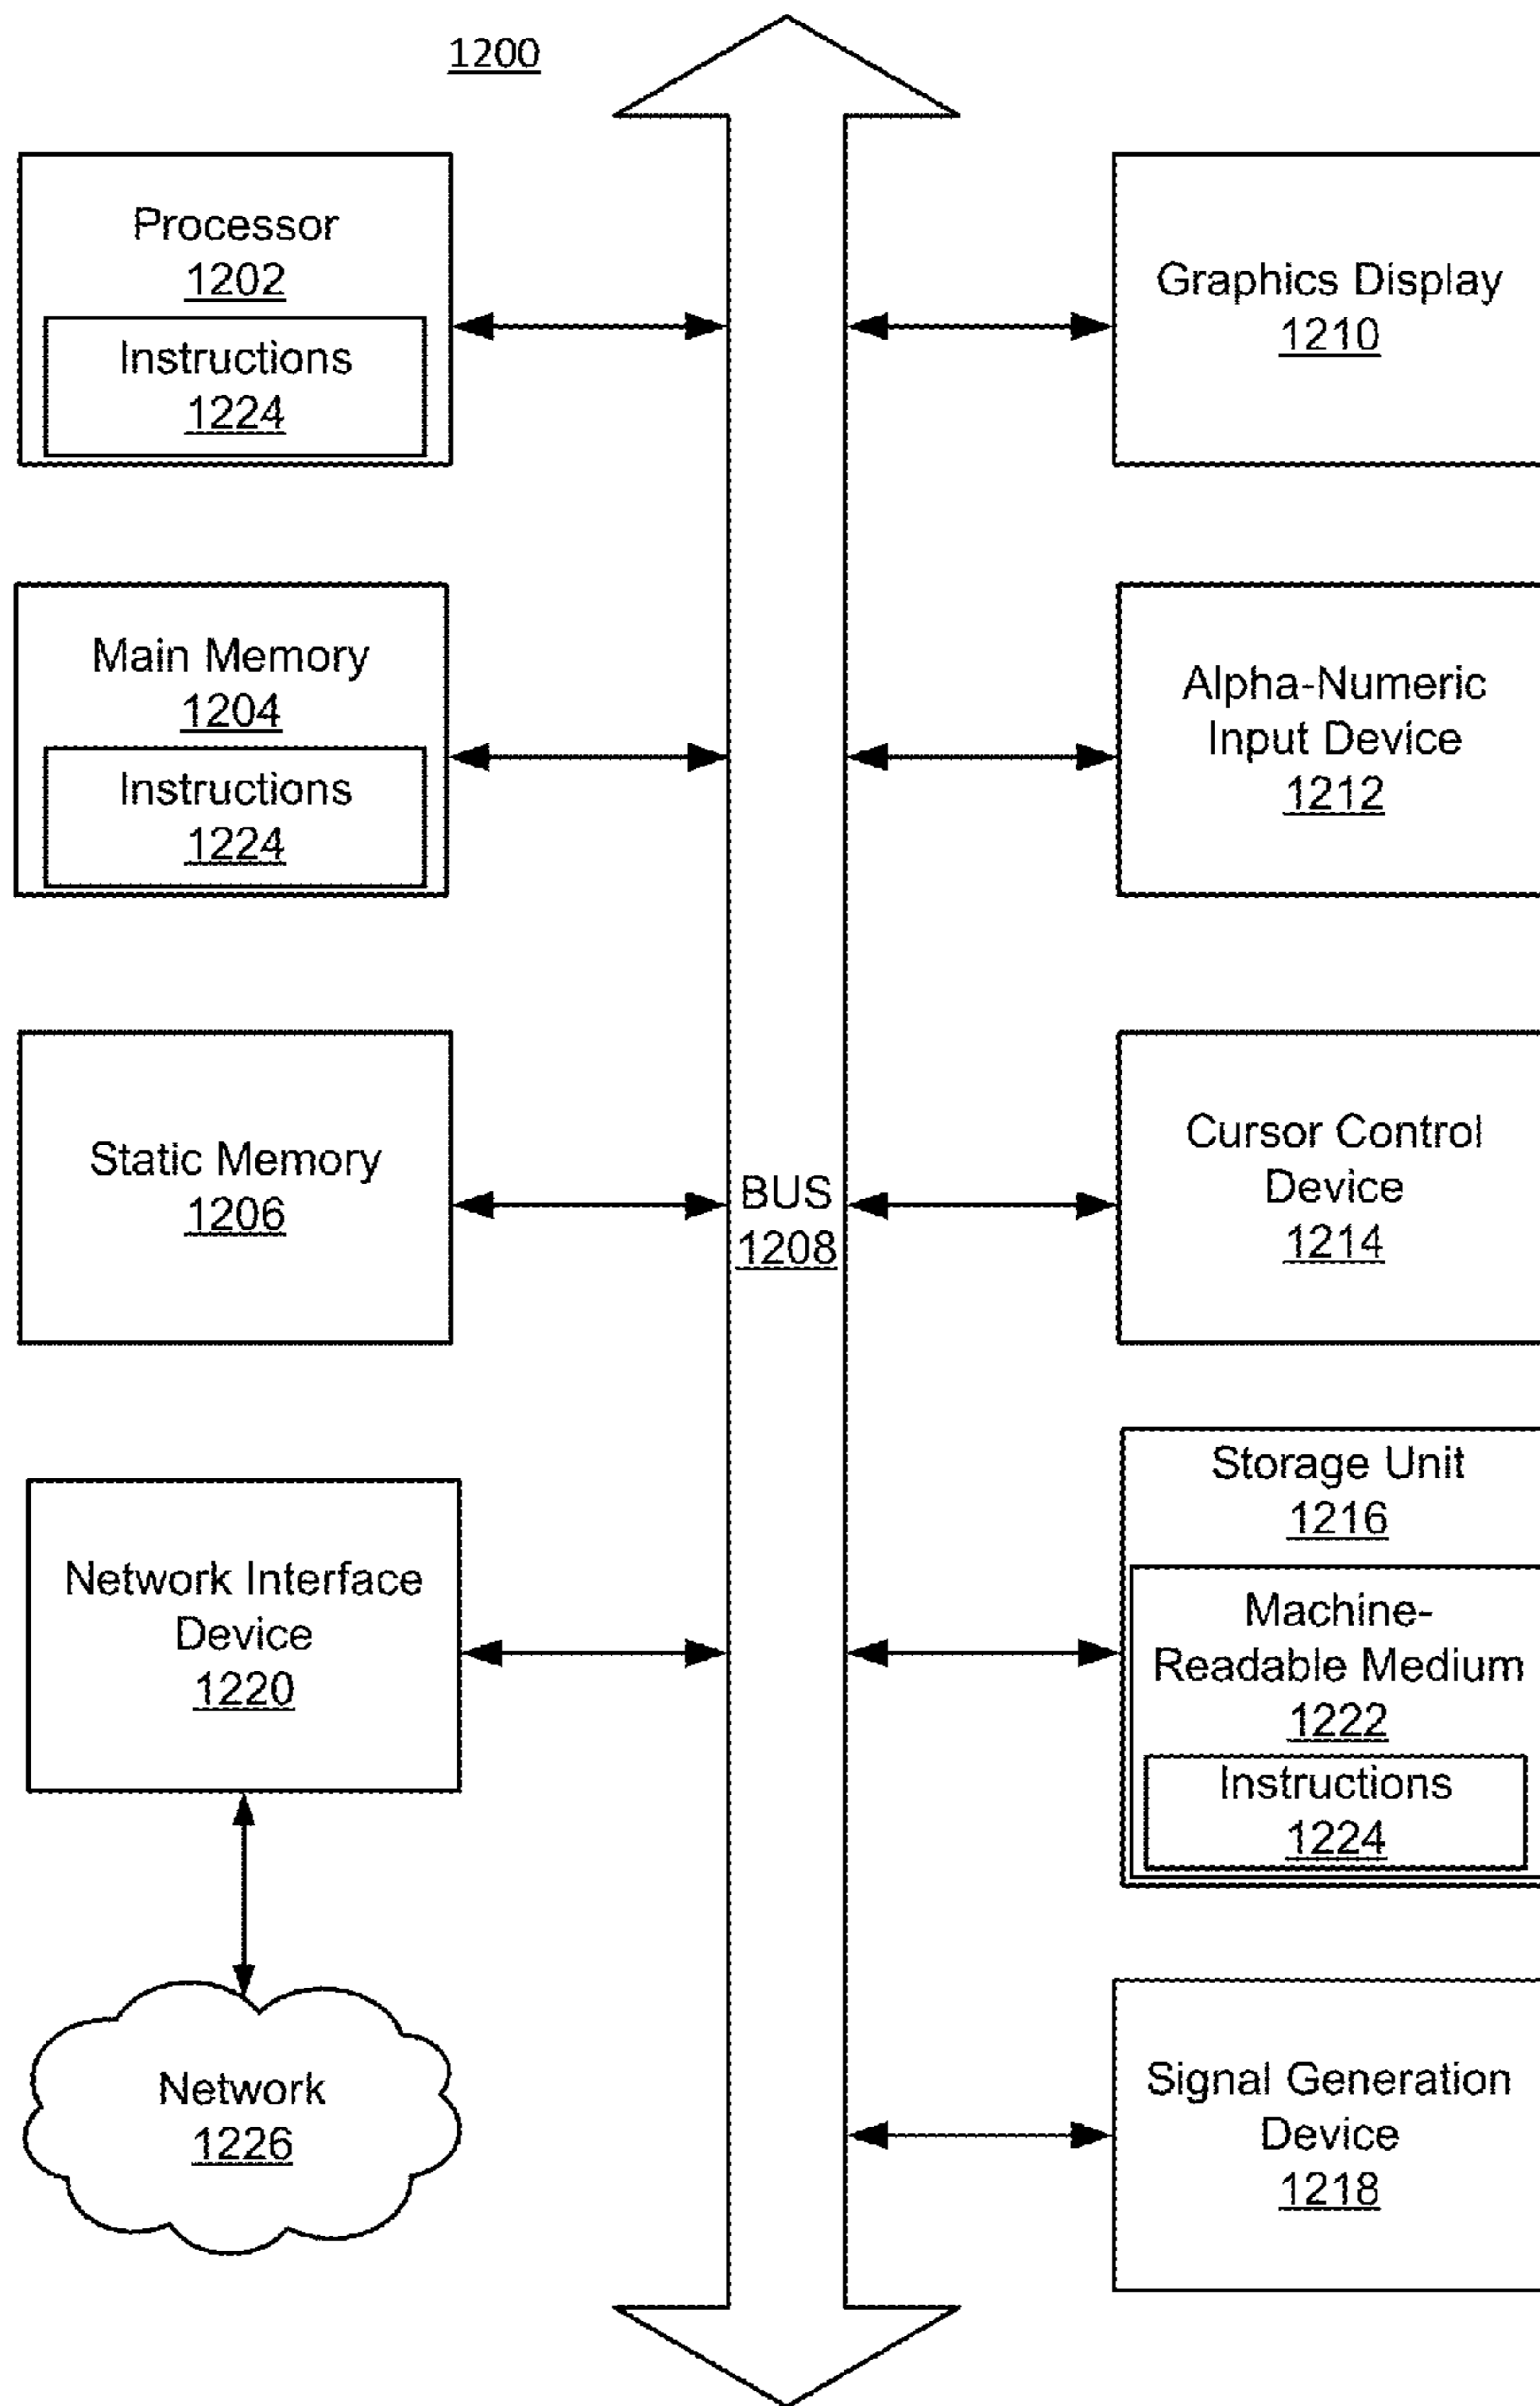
1200

Processor
1202
Instructions
1224

Graphics Display
1210

Main Memory
1204
Instructions
1224

Alpha-Numeric Input Device
1212

Static Memory
1206

BUS
1208

Cursor Control Device
1214

Storage Unit
1216
Machine-Readable Medium
1222
Instructions
1224

Network Interface Device
1220

Network
1226

Signal Generation Device
1218